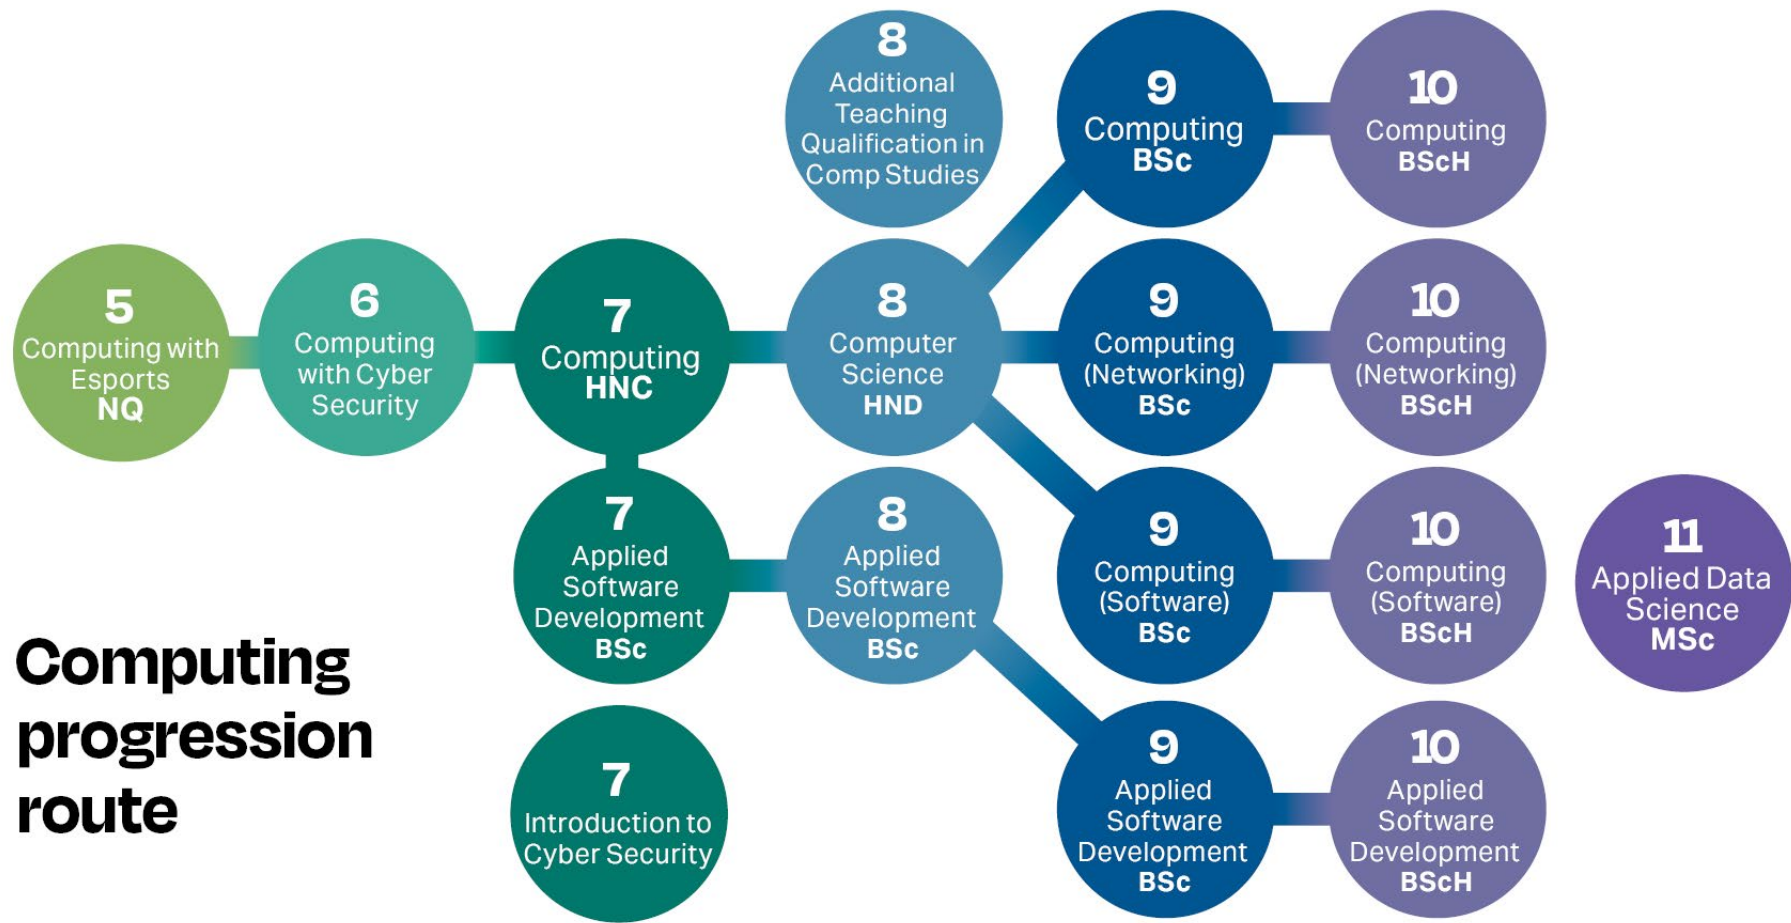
Computing progression route

5
Computing with Esports
NQ

6
Computing with Cyber Security

7
Computing
HNC

7
Applied Software Development
BSc

7
Introduction to Cyber Security

8
Additional Teaching Qualification in Comp Studies

8
Computer Science
HND

8
Applied Software Development
BSc

9
Computing
BSc

9
Computing (Networking)
BSc

9
Computing (Software)
BSc

9
Applied Software Development
BSc

10
Computing
BScH

10
Computing (Networking)
BScH

10
Computing (Software)
BScH

10
Applied Software Development
BScH

11
Applied Data Science
MSc